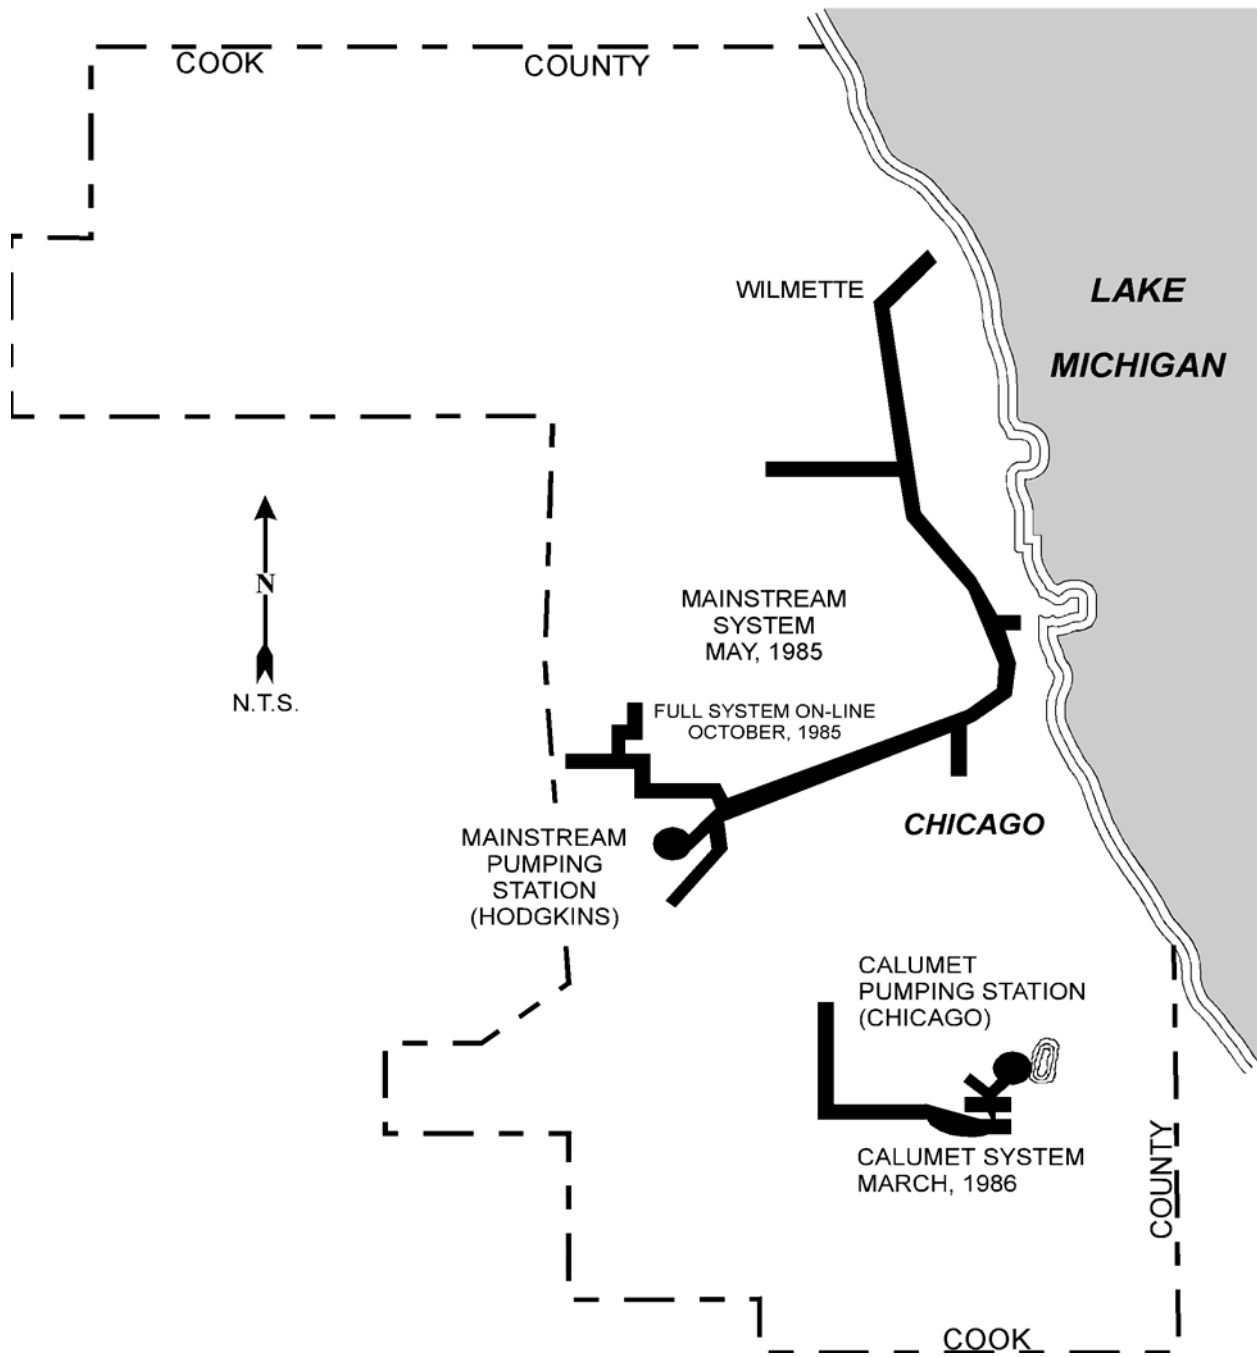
COOK COUNTY

WILMETTE

LAKE MICHIGAN

N

N.T.S.

MAINSTREAM SYSTEM MAY, 1985

FULL SYSTEM ON-LINE OCTOBER, 1985

MAINSTREAM PUMPING STATION (HODGKINS)

CHICAGO

CALUMET PUMPING STATION (CHICAGO)

CALUMET SYSTEM MARCH, 1986

COUNTY

COOK